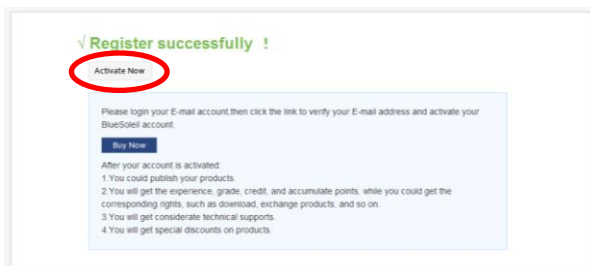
√ Register successfully ！

Activate Now

Please login your E-mail account,then click the link to verify your E-mail address and activate your BlueSoleil account.

Buy Now

After your account is activated:
1.You could publish your products.
2.You will get the experience, grade, credit, and accumulate points, while you could get the corresponding rights, such as download, exchange products, and so on.
3.You will get considerate technical supports.
4.You will get special discounts on products.